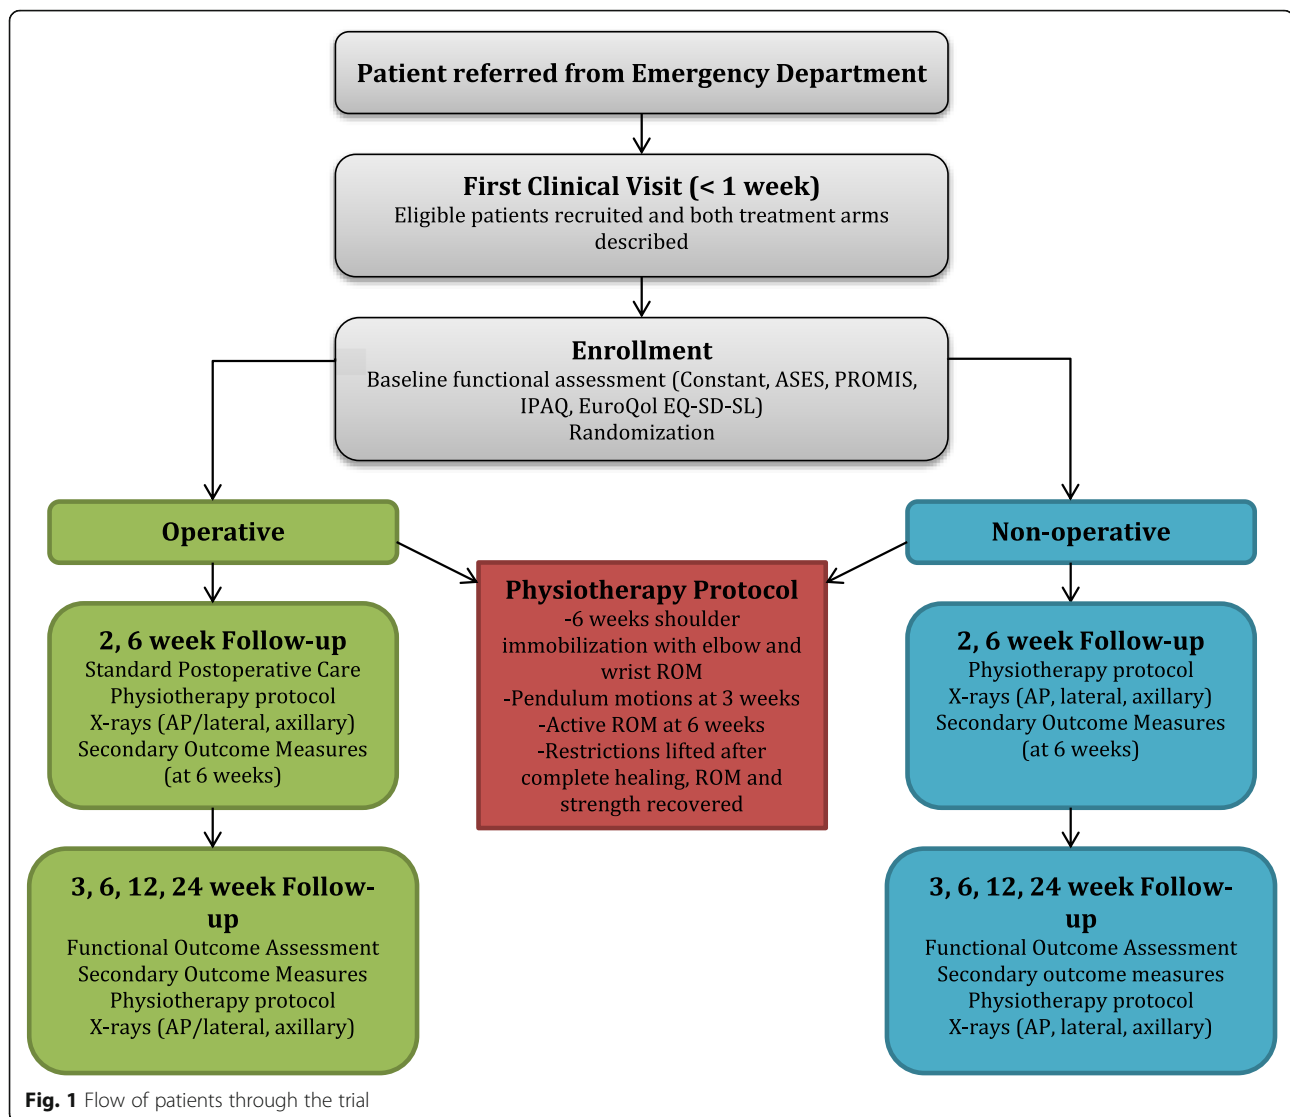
Patient referred from Emergency Department

First Clinical Visit (< 1 week)
Eligible patients recruited and both treatment arms described

Enrollment
Baseline functional assessment (Constant, ASES, PROMIS, IPAQ, EuroQol EQ-SD-SL)
Randomization

Operative

2, 6 week Follow-up
Standard Postoperative Care
Physiotherapy protocol
X-rays (AP/lateral, axillary)
Secondary Outcome Measures
(at 6 weeks)

3, 6, 12, 24 week Follow-up
Functional Outcome Assessment
Secondary Outcome Measures
Physiotherapy protocol
X-rays (AP/lateral, axillary)

Physiotherapy Protocol
-6 weeks shoulder immobilization with elbow and wrist ROM
-Pendulum motions at 3 weeks
-Active ROM at 6 weeks
-Restrictions lifted after complete healing, ROM and strength recovered

Non-operative

2, 6 week Follow-up
Physiotherapy protocol
X-rays (AP, lateral, axillary)
Secondary Outcome Measures
(at 6 weeks)

3, 6, 12, 24 week Follow-up
Functional Outcome Assessment
Secondary outcome measures
Physiotherapy protocol
X-rays (AP, lateral, axillary)

Fig. 1 Flow of patients through the trial